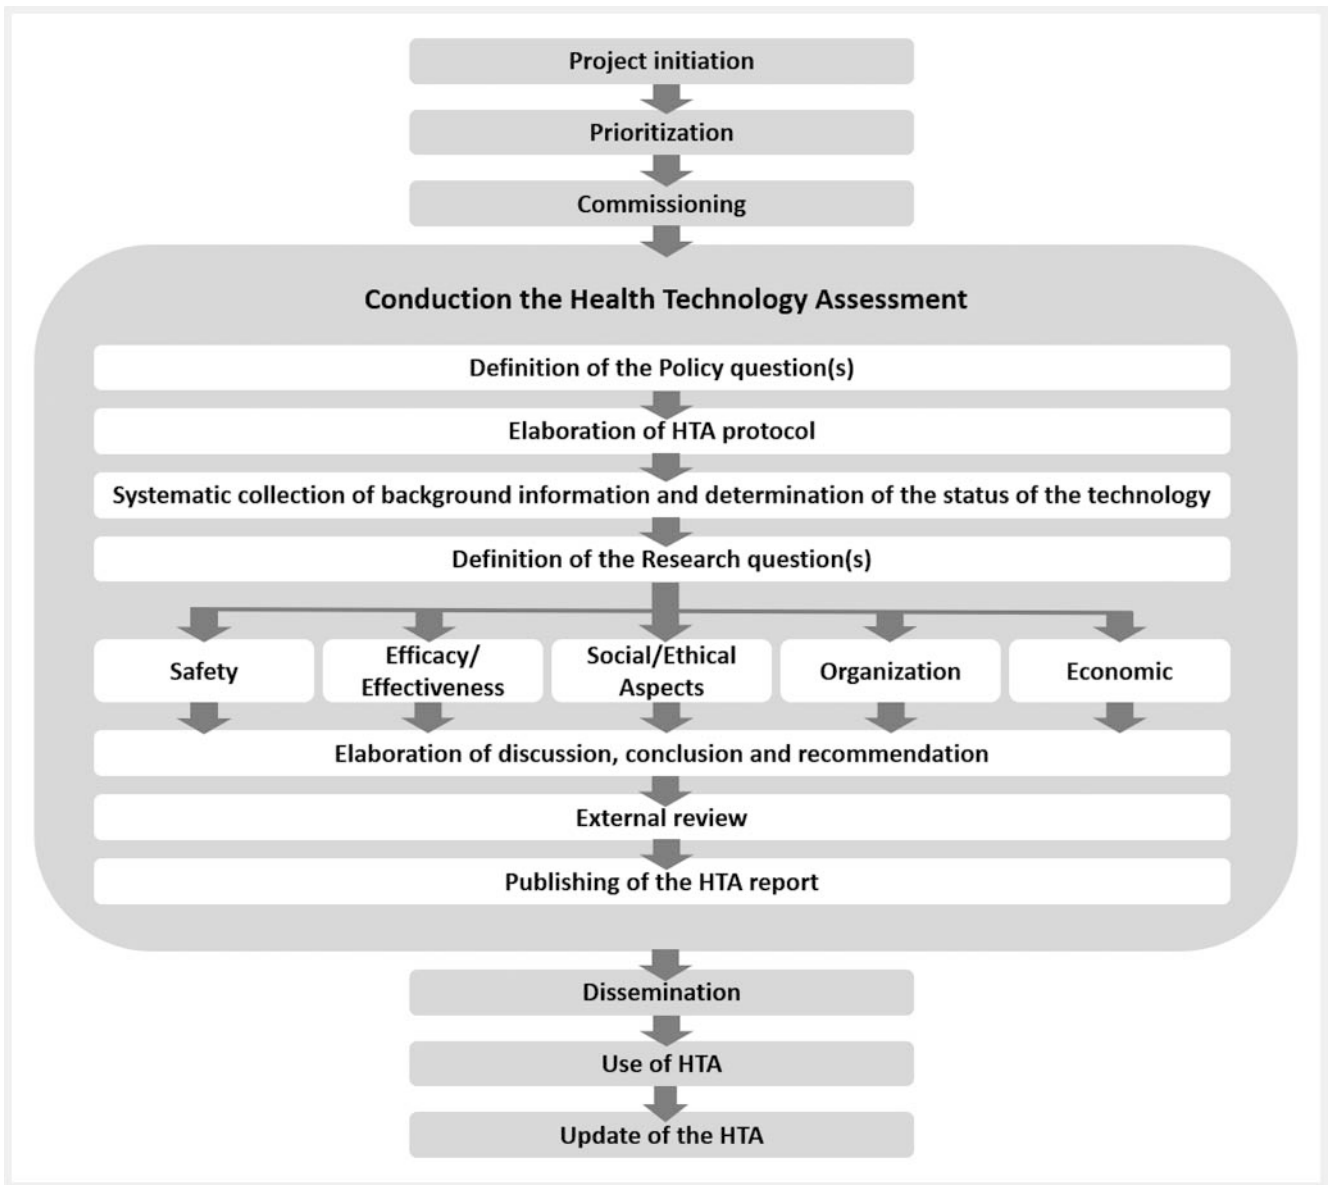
Project initiation

Prioritization

Commissioning

Conduction the Health Technology Assessment

Definition of the Policy question(s)

Elaboration of HTA protocol

Systematic collection of background information and determination of the status of the technology

Definition of the Research question(s)

Safety

Efficacy/ Effectiveness

Social/Ethical Aspects

Organization

Economic

Elaboration of discussion, conclusion and recommendation

External review

Publishing of the HTA report

Dissemination

Use of HTA

Update of the HTA